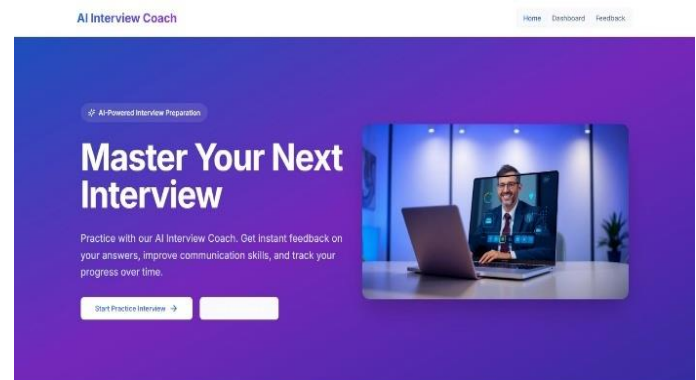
AI Interview Coach

Home Dashboard Feedback

AI-Powered Interview Preparation

Master Your Next Interview

Practice with our AI Interview Coach. Get instant feedback on your answers, improve communication skills, and track your progress over time.

Start Practice Interview →